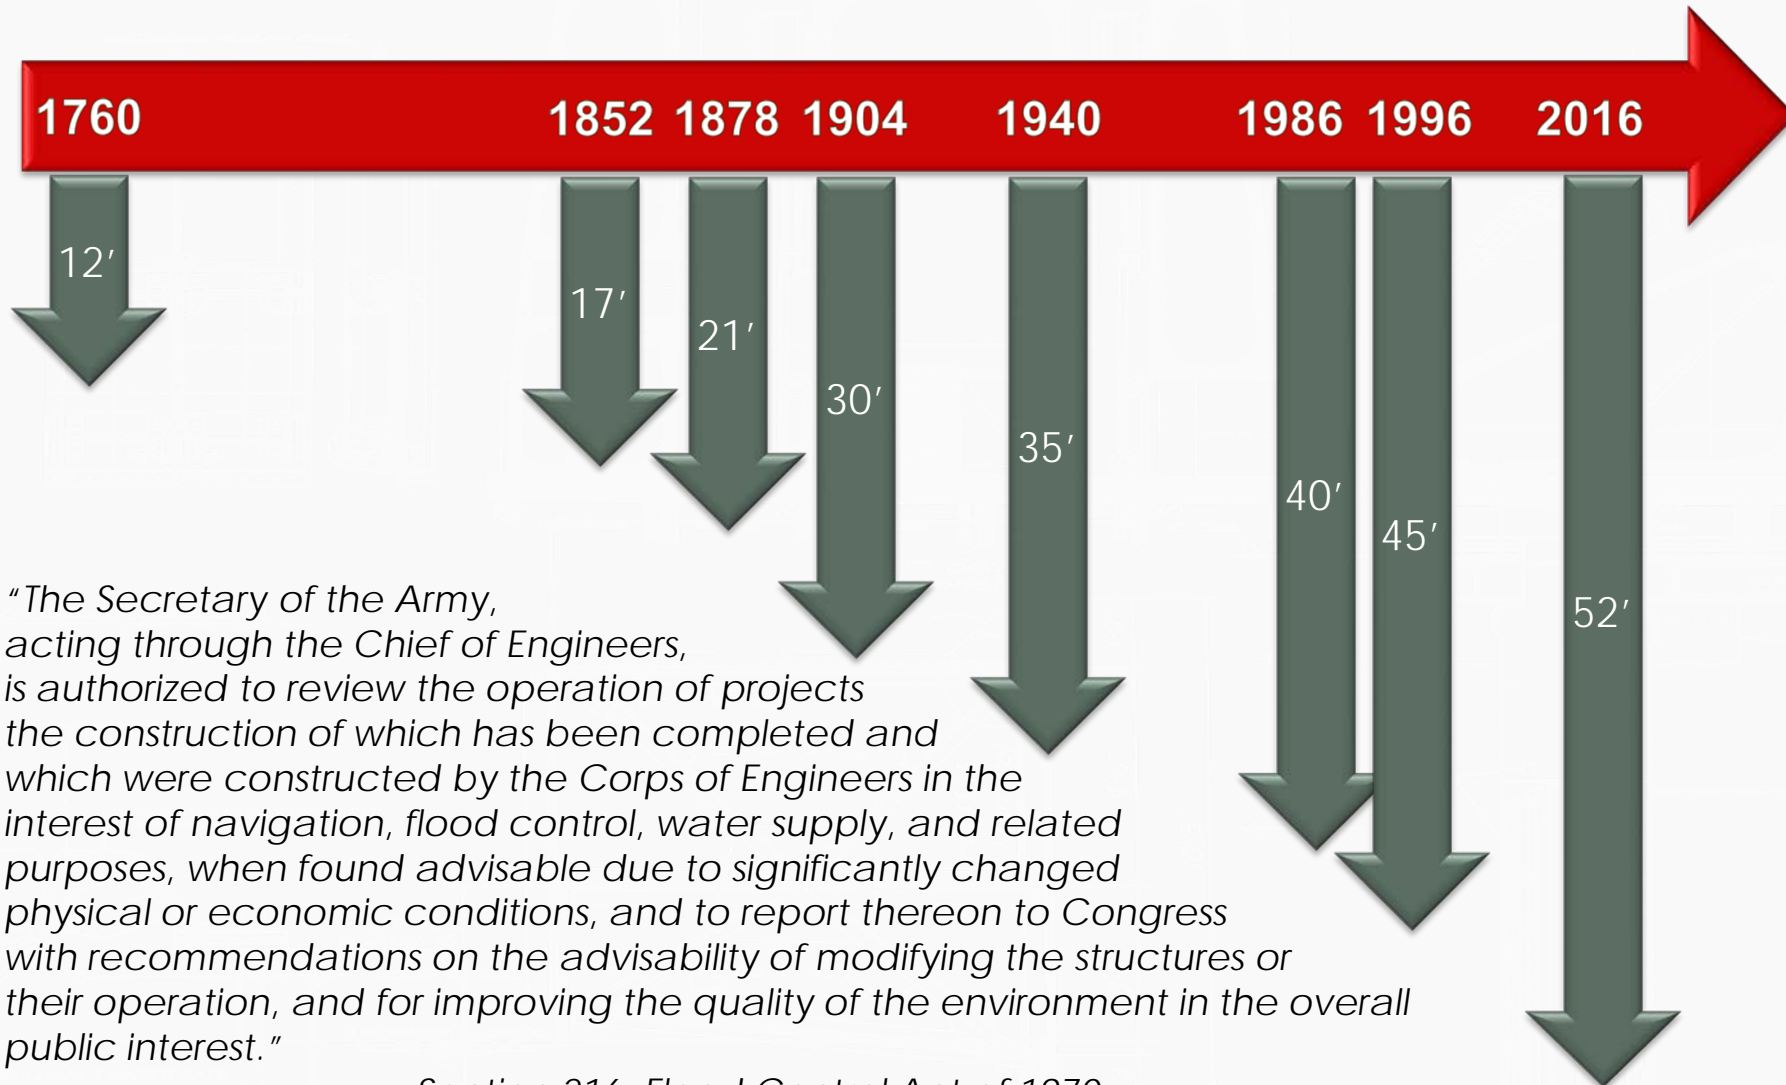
1760 1852 1878 1904 1940 1986 1996 2016

12′ 17′ 21′ 30′ 35′ 40′ 45′ 52′

"The Secretary of the Army, acting through the Chief of Engineers, is authorized to review the operation of projects the construction of which has been completed and which were constructed by the Corps of Engineers in the interest of navigation, flood control, water supply, and related purposes, when found advisable due to significantly changed physical or economic conditions, and to report thereon to Congress with recommendations on the advisability of modifying the structures or their operation, and for improving the quality of the environment in the overall public interest."

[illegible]